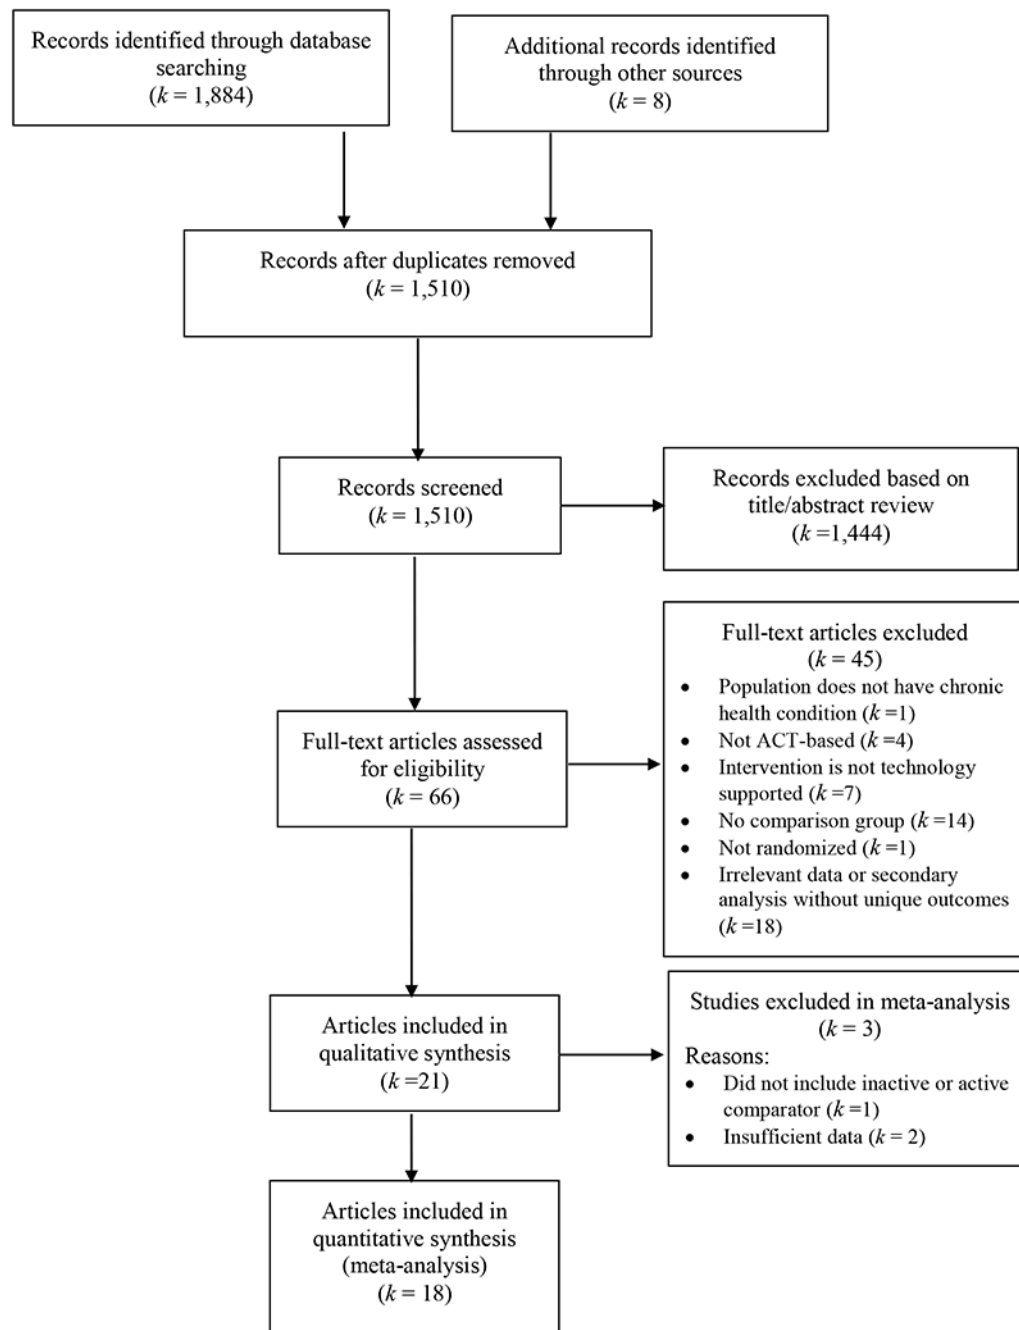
Records identified through database searching
($k$ = 1,884)

Additional records identified through other sources
($k$ = 8)

Records after duplicates removed
($k$ = 1,510)

Records screened
($k$ = 1,510)

Records excluded based on title/abstract review
($k$ =1,444)

Full-text articles excluded
($k$ = 45)
- Population does not have chronic health condition ($k$ =1)
- Not ACT-based ($k$ =4)
- Intervention is not technology supported ($k$ =7)
- No comparison group ($k$ =14)
- Not randomized ($k$ =1)
- Irrelevant data or secondary analysis without unique outcomes ($k$ =18)

Full-text articles assessed for eligibility
($k$ = 66)

Studies excluded in meta-analysis
($k$ = 3)
Reasons:
- Did not include inactive or active comparator ($k$ =1)
- Insufficient data ($k$ = 2)

Articles included in qualitative synthesis
($k$ =21)

Articles included in quantitative synthesis (meta-analysis)
($k$ = 18)